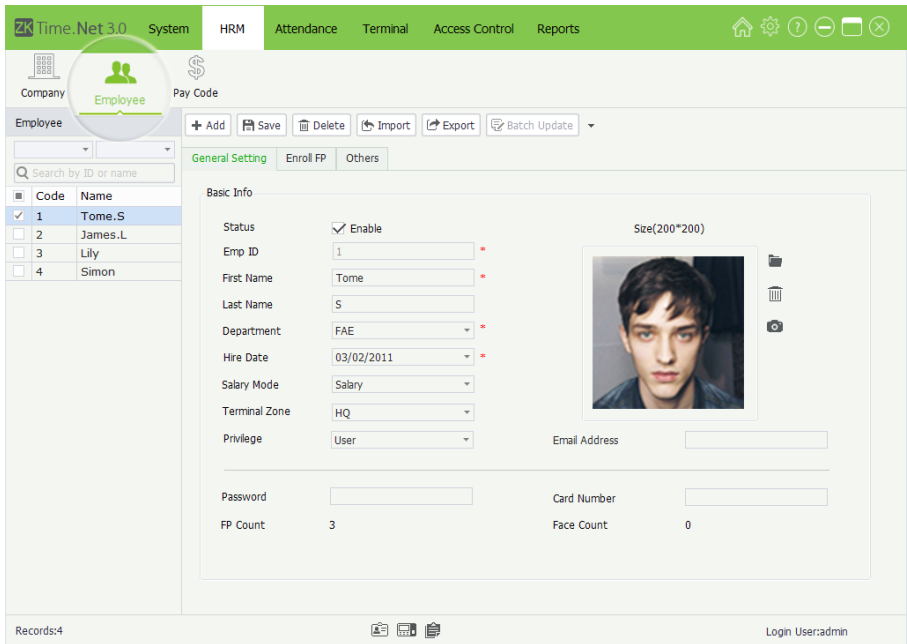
ZK Time.Net 3.0 System HRM Attendance Terminal Access Control Reports

Company Employee Pay Code

Employee

Search by ID or name

| | Code | Name |
|---|---|---|
| ✓ | 1 | Tome.S |
| | 2 | James.L |
| | 3 | Lily |
| | 4 | Simon |

+ Add Save Delete Import Export Batch Update

General Setting Enroll FP Others

Basic Info

Status ✓ Enable

Size(200*200)

Emp ID 1 *

First Name Tome *

Last Name S

Department FAE *

Hire Date 03/02/2011 *

Salary Mode Salary

Terminal Zone HQ

Privilege User

Email Address

Password

Card Number

FP Count 3

Face Count 0

Records:4

Login User:admin